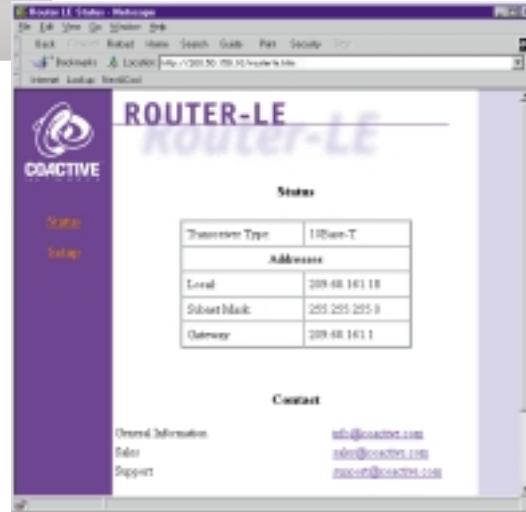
Router LE Status - Netscape

File Edit View Go Window Help

Back Forward Reload Home Search Guide Print Security Stop

Bookmarks Location: http://209.50.159.10/routerle.htm

Internet Lookup New&Cool

COACTIVE

Status

Setup

ROUTER-LE

Status

| Transceiver Type | 10Base-T |
|---|---|
| Addresses | |
| Local | 209.68.161.18 |
| Subnet Mask | 255.255.255.0 |
| Gateway | 209.68.161.1 |

Contact

General Information info@coactive.com

Sales sales@coactive.com

Support support@coactive.com